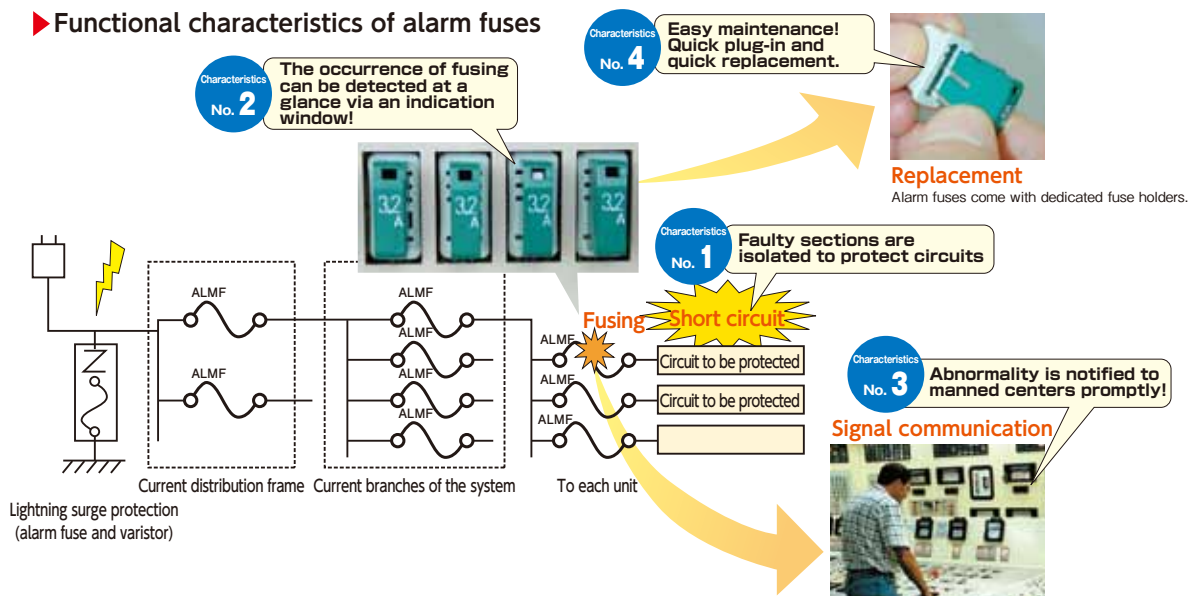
Functional characteristics of alarm fuses

Characteristics No. 2 The occurrence of fusing can be detected at a glance via an indication window!

Characteristics No. 4 Easy maintenance! Quick plug-in and quick replacement.

Replacement
Alarm fuses come with dedicated fuse holders.

3.2 A
3.2 A
3.2 A
3.2 A

Characteristics No. 1 Faulty sections are isolated to protect circuits

Fusing
Short circuit

ALMF
ALMF
ALMF
ALMF
ALMF
ALMF
ALMF
ALMF
ALMF

Circuit to be protected
Circuit to be protected

Characteristics No. 3 Abnormality is notified to manned centers promptly!

Signal communication

Lightning surge protection (alarm fuse and varistor)
Current distribution frame
Current branches of the system
To each unit